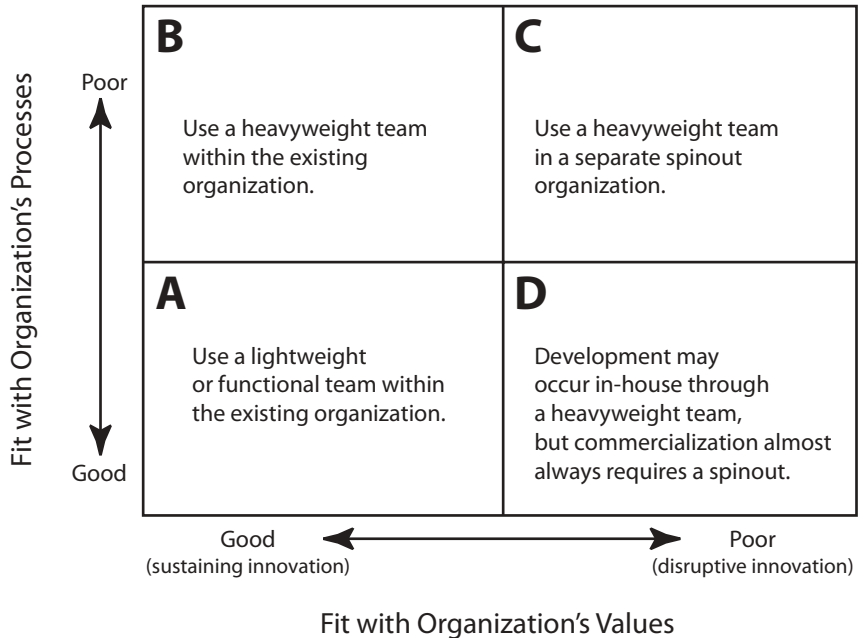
Fit with Organization's Processes

Poor

Good

B

Use a heavyweight team within the existing organization.

C

Use a heavyweight team in a separate spinout organization.

A

Use a lightweight or functional team within the existing organization.

D

Development may occur in-house through a heavyweight team, but commercialization almost always requires a spinout.

Good
(sustaining innovation)

Poor
(disruptive innovation)

Fit with Organization's Values